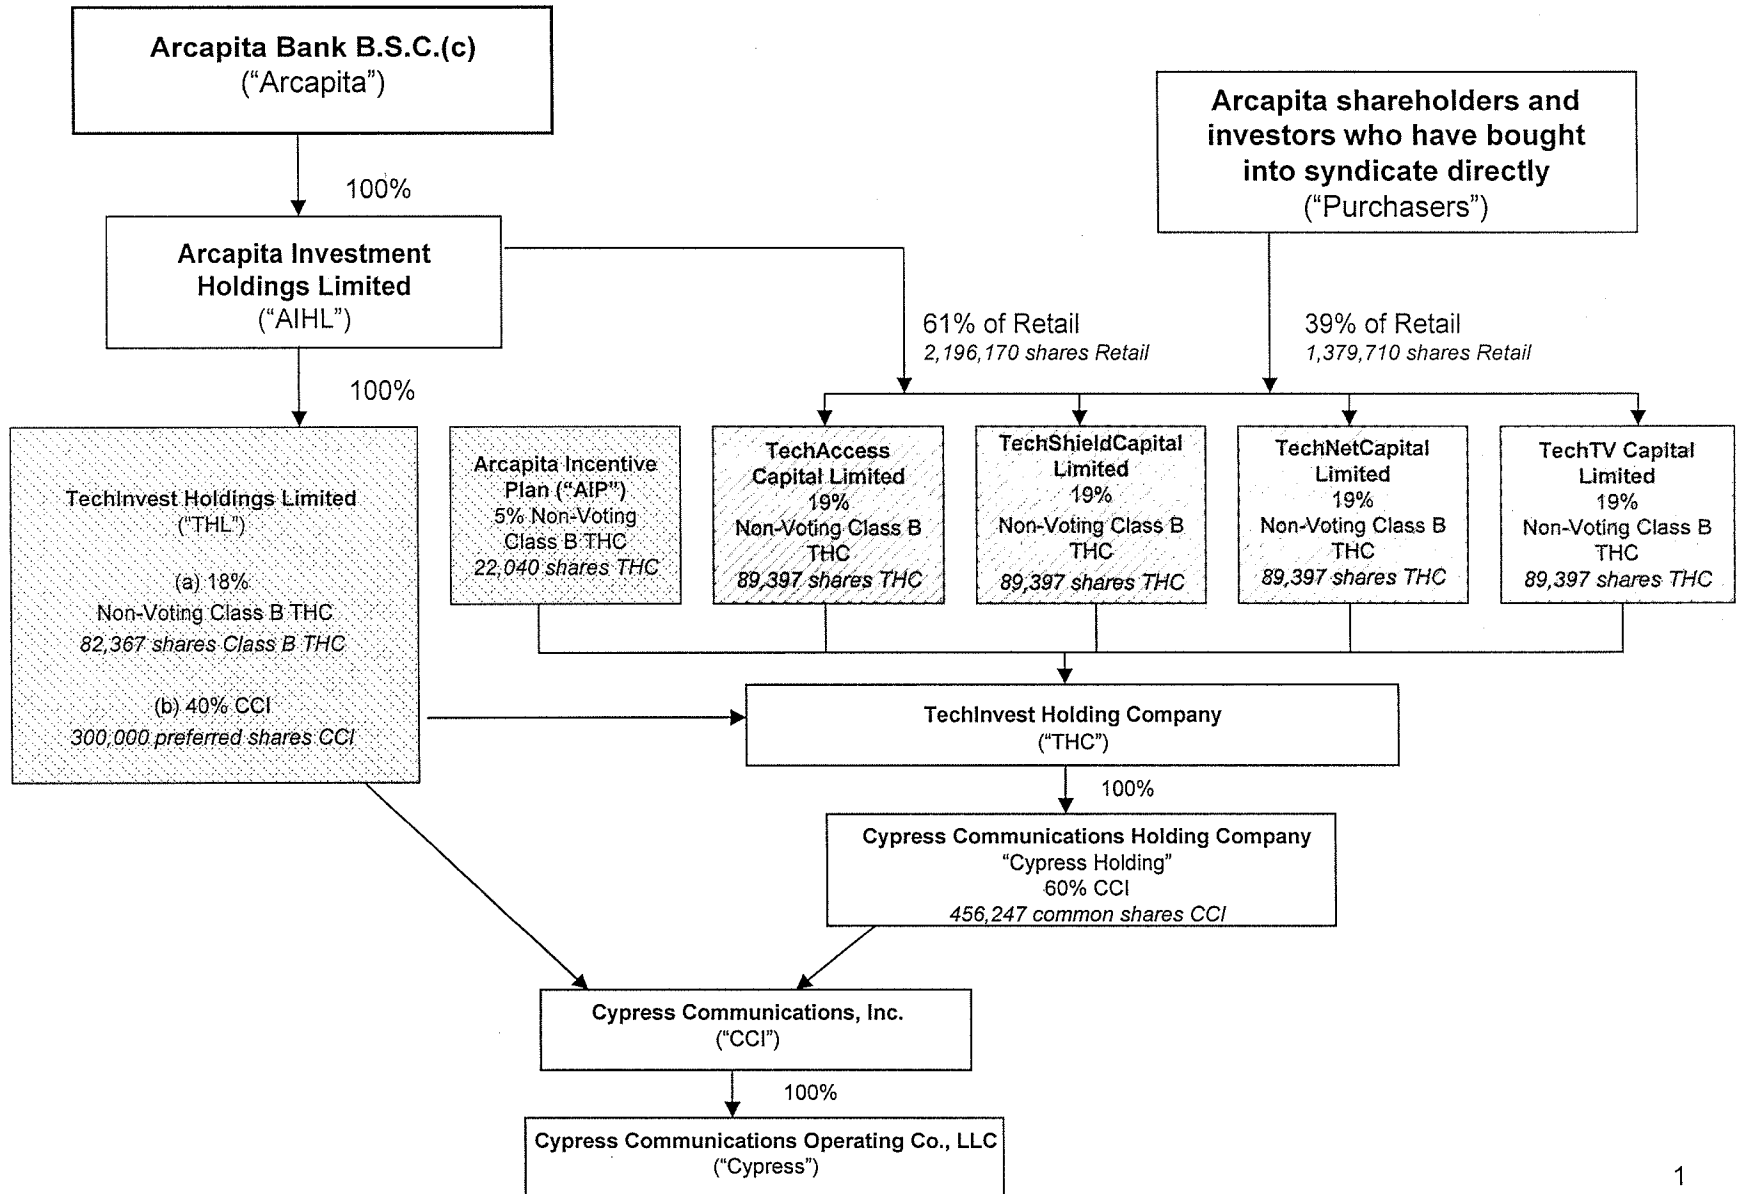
Arcapita Bank B.S.C.(c)
("Arcapita")

100%

Arcapita shareholders and investors who have bought into syndicate directly
("Purchasers")

Arcapita Investment Holdings Limited
("AIHL")

61% of Retail
2,196,170 shares Retail

39% of Retail
1,379,710 shares Retail

100%

TechInvest Holdings Limited
("THL")

(a) 18%
Non-Voting Class B THC
82,367 shares Class B THC

(b) 40% CCI
300,000 preferred shares CCI

Arcapita Incentive Plan ("AIP")
5% Non-Voting Class B THC
22,040 shares THC

TechAccess Capital Limited
19%
Non-Voting Class B THC
89,397 shares THC

TechShieldCapital Limited
19%
Non-Voting Class B THC
89,397 shares THC

TechNetCapital Limited
19%
Non-Voting Class B THC
89,397 shares THC

TechTV Capital Limited
19%
Non-Voting Class B THC
89,397 shares THC

TechInvest Holding Company
("THC")

100%

Cypress Communications Holding Company
"Cypress Holding"
60% CCI
456,247 common shares CCI

Cypress Communications, Inc.
("CCI")

100%

Cypress Communications Operating Co., LLC
("Cypress")

1